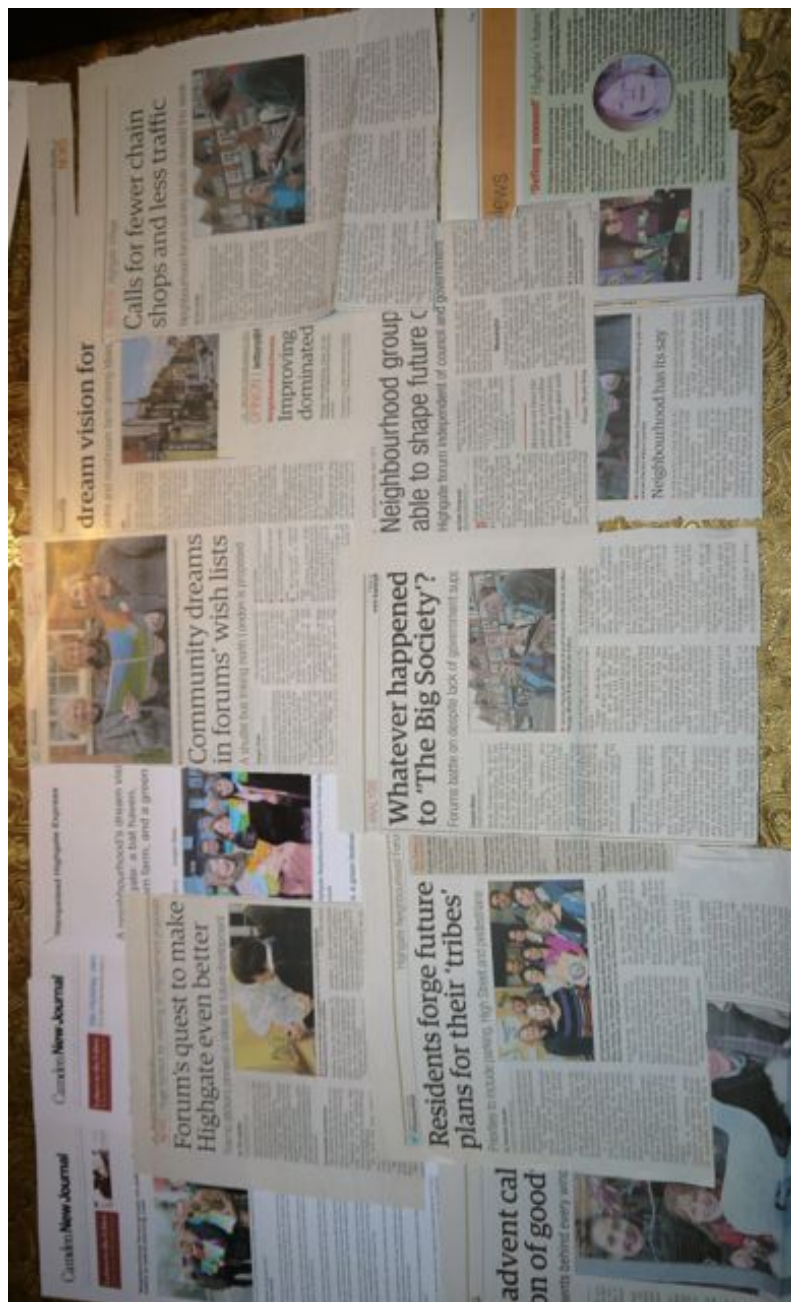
Calls for fewer chain shops and less traffic

News

dream vision for

Improving dominated

Neighbourhood group able to shape future c

Highgate forum independent of council and government

Neighbourhood has its say

Community dreams in forums' wish lists

Whatever happened to 'The Big Society'?

Forums battle on despite lack of government sup

Hampstead Highgate Express

A neighbourhood's dream vis

Camden New Journal

Forum's quest to make Highgate even better

Residents forge future plans for their 'tribes'

Camden New Journal

advent cal
on of good